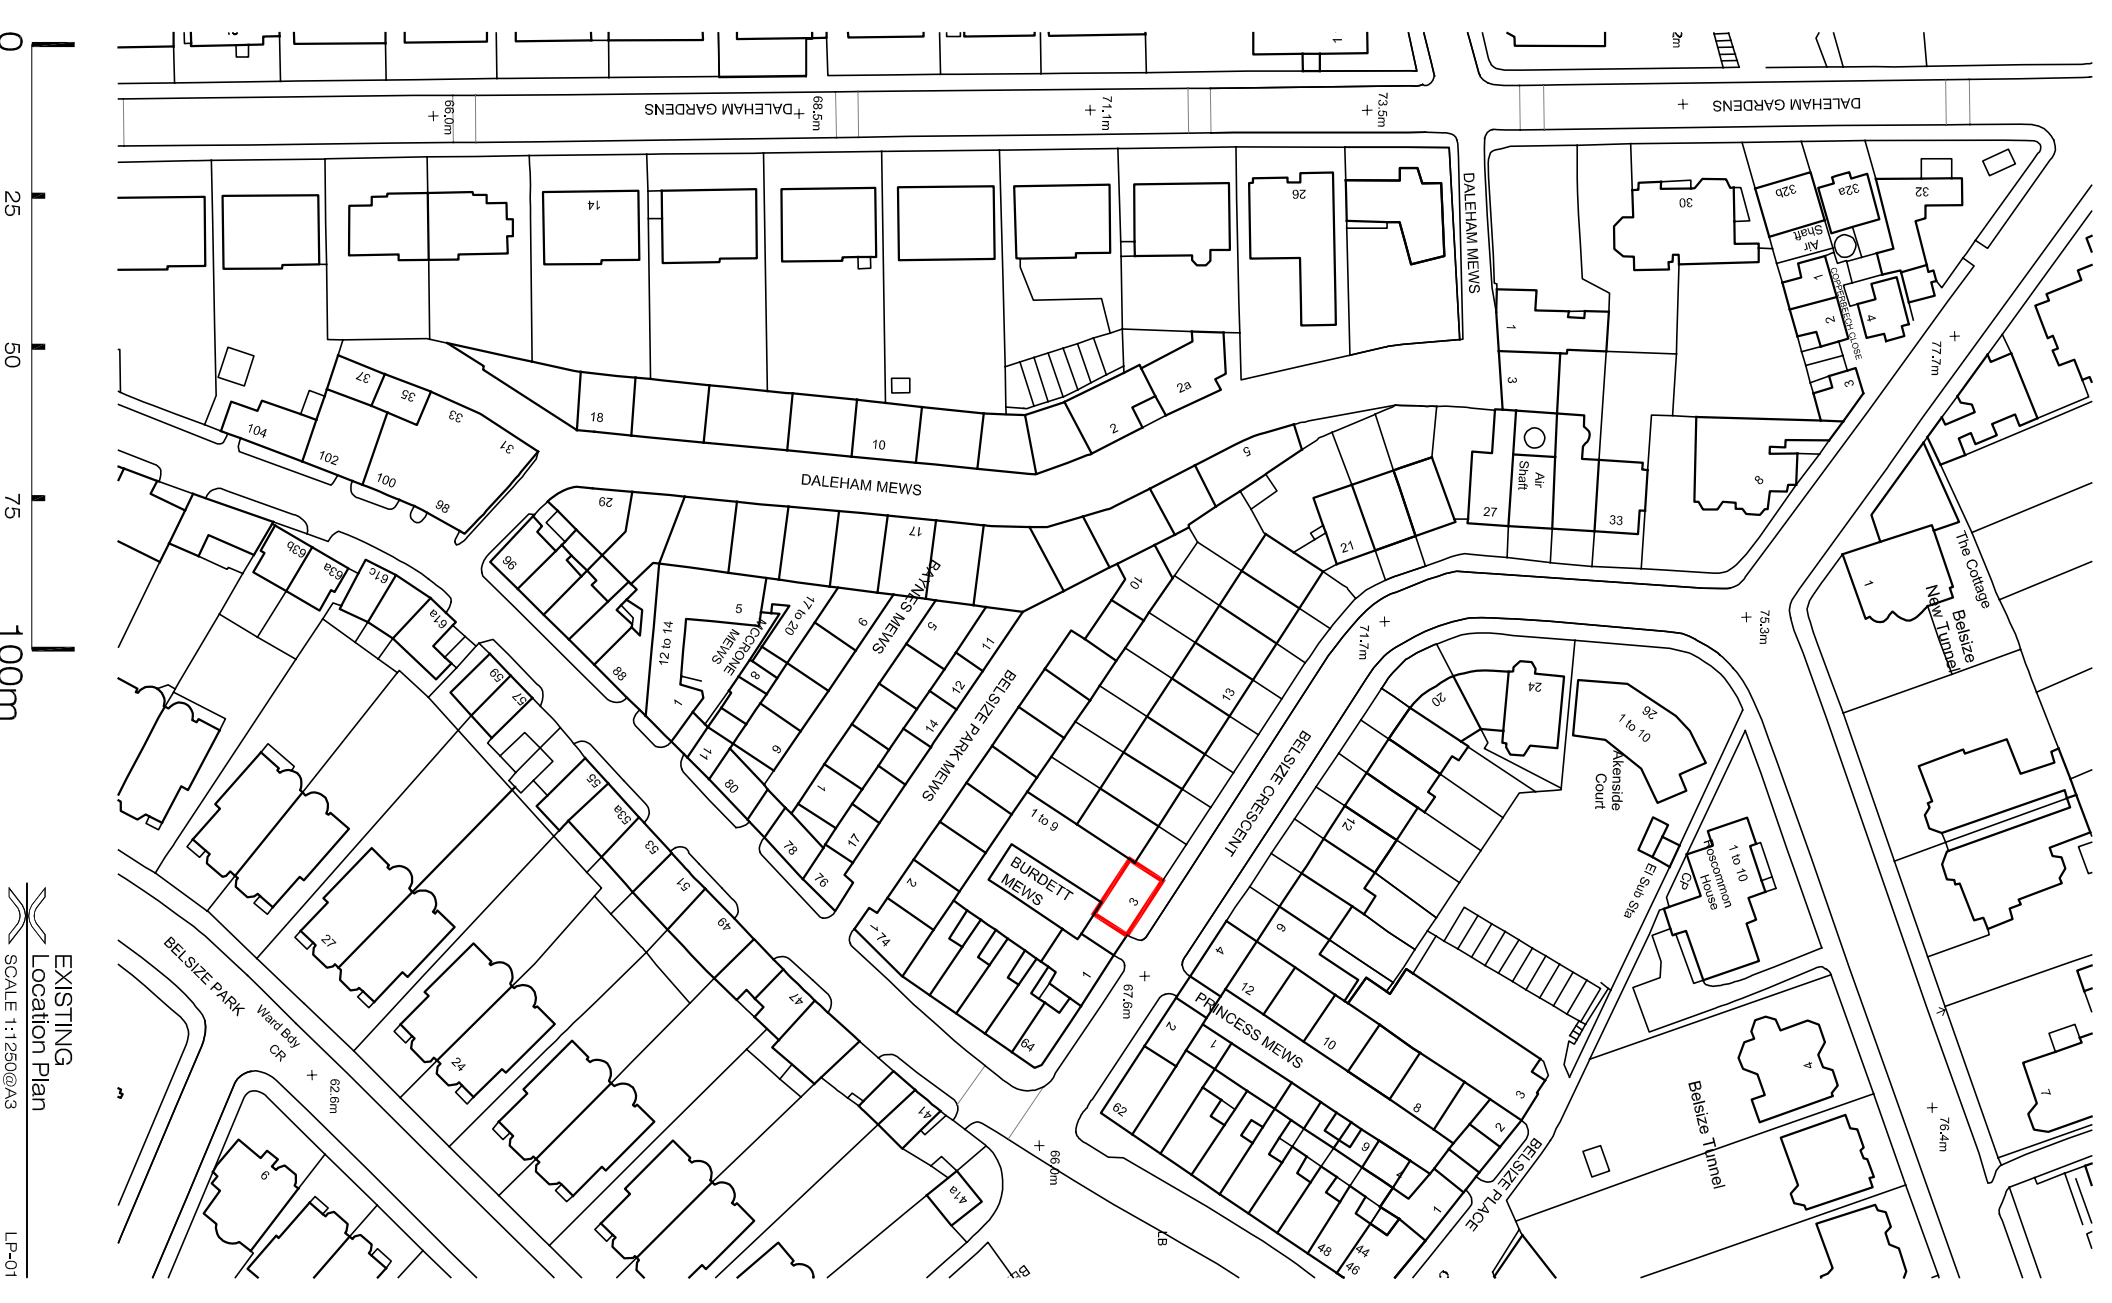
0
25
50
75
100m

EXISTING
Location Plan
SCALE 1:1250@A3
LP-01

DALEHAM GARDENS
66.0m
68.5m
71.1m
73.5m
DALEHAM GARDENS
DALEHAM MEWS
14
26
30
32b
32a
32
Air Shaft
COPPERBEECH CLOSE
1
2
3
4
1
3
37
35
33
31
104
102
100
98
18
10
2
2a
5
DALEHAM MEWS
29
17
96
Air Shaft
27
33
8
21
77.7m
The Cottage
Belsize New Tunnel
1
63b
63a
61c
61a
88
12 to 14
5
MCCRONE MEWS
17 to 20
8
6
BAYNES MEWS
5
11
12
14
BELSIZE PARK MEWS
1
11
9
80
78
76
1
17
10
13
71.7m
75.3m
20
24
26
1 to 10
Akenside Court
BELSIZE CRESCENT
59
57
55
53a
53
51
49
47
1 to 9
BURDETT MEWS
3
2
74
1
64
67.6m
12
9
El Sub Sta
Cp
1 to 10
Roscommon House
4
12
PRINCESS MEWS
10
8
2
3
1
2
62
9
48
44
46
BELSIZE PLACE
Belsize Tunnel
4
7
76.4m
27
24
BELSIZE PARK
Ward Bdy
CR
62.6m
41
41a
6
66.0m
LB
2m